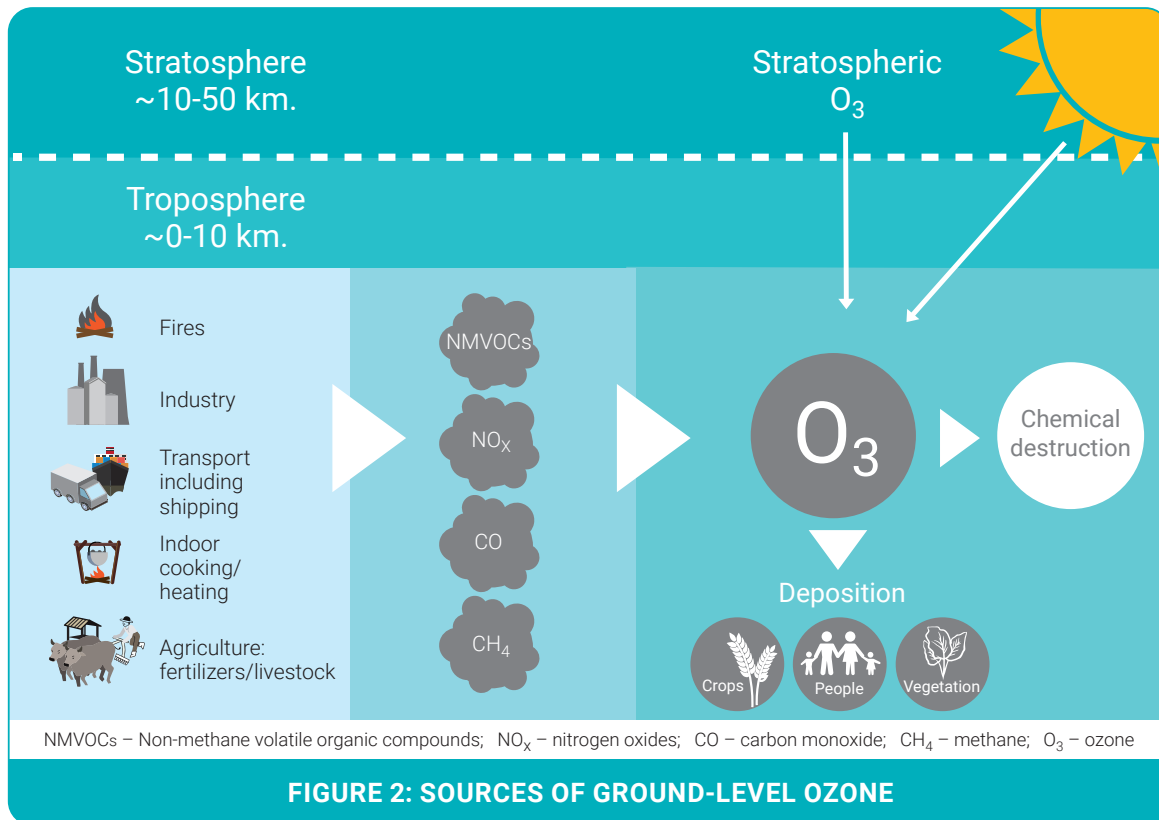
Stratosphere
~10-50 km.

Stratospheric
$O_3$

Troposphere
~0-10 km.

Fires

Industry

Transport including shipping

Indoor cooking/ heating

Agriculture: fertilizers/livestock

NMVOCs

$NO_X$

CO

$CH_4$

$O_3$

Chemical destruction

Deposition

Crops

People

Vegetation

NMVOCs – Non-methane volatile organic compounds; $NO_X$ – nitrogen oxides; CO – carbon monoxide; $CH_4$ – methane; $O_3$ – ozone

FIGURE 2: SOURCES OF GROUND-LEVEL OZONE